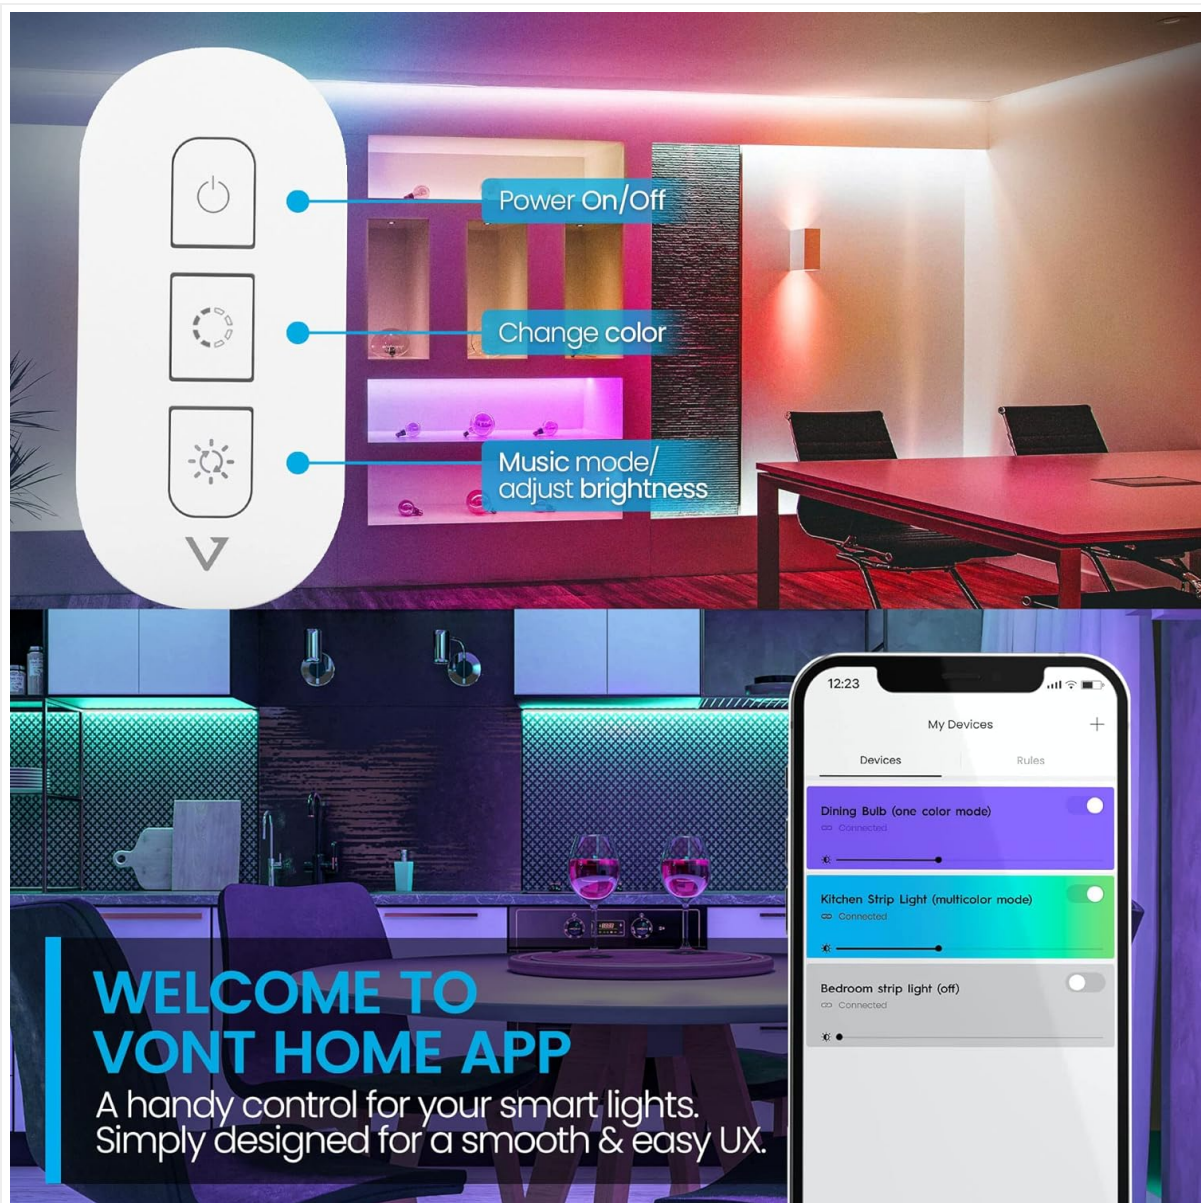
V

Power On/Off

Change color

Music mode/ adjust brightness

12:23

My Devices +

Devices

Rules

Dining Bulb (one color mode)
Connected

Kitchen Strip Light (multicolor mode)
Connected

Bedroom strip light (off)
Connected

WELCOME TO VONT HOME APP

A handy control for your smart lights. Simply designed for a smooth & easy UX.